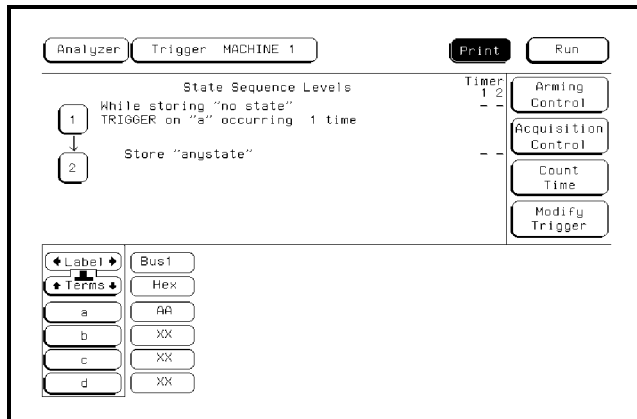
Analyzer Trigger MACHINE 1 Print Run

State Sequence Levels

Timer
1 2

1 While storing "no state"
TRIGGER on "a" occurring 1 time
- -

2 Store "anystate"
- -

Arming Control

Acquisition Control

Count Time

Modify Trigger

Label

Terms

Bus1

Hex

| Terms | Bus1 |
|---|---|
| a | AA |
| b | XX |
| c | XX |
| d | XX |